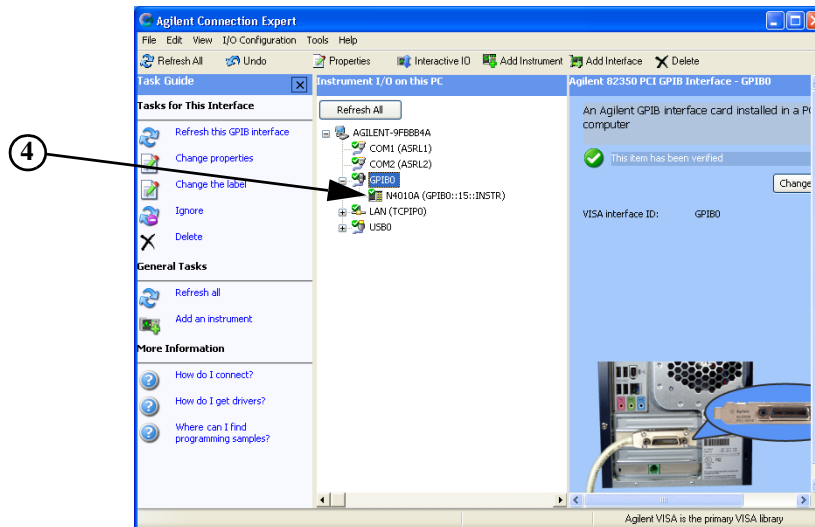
Agilent Connection Expert

File Edit View I/O Configuration Tools Help

Refresh All Undo Properties Interactive IO Add Instrument Add Interface Delete

Task Guide

Tasks for This Interface

Refresh this GPIB interface

Change properties

Change the label

Ignore

Delete

General Tasks

Refresh all

Add an instrument

More Information

How do I connect?

How do I get drivers?

Where can I find programming samples?

Instrument I/O on this PC

Refresh All

AGILENT-9FBBB4A

COM1 (ASRL1)

COM2 (ASRL2)

GPIB0

N4010A (GPIB0::15::INSTR)

LAN (TCPIP0)

USB0

Agilent 82350 PCI GPIB Interface - GPIB0

An Agilent GPIB interface card installed in a PC computer

This item has been verified

Change

VISA interface ID: GPIB0

4

Agilent VISA is the primary VISA library